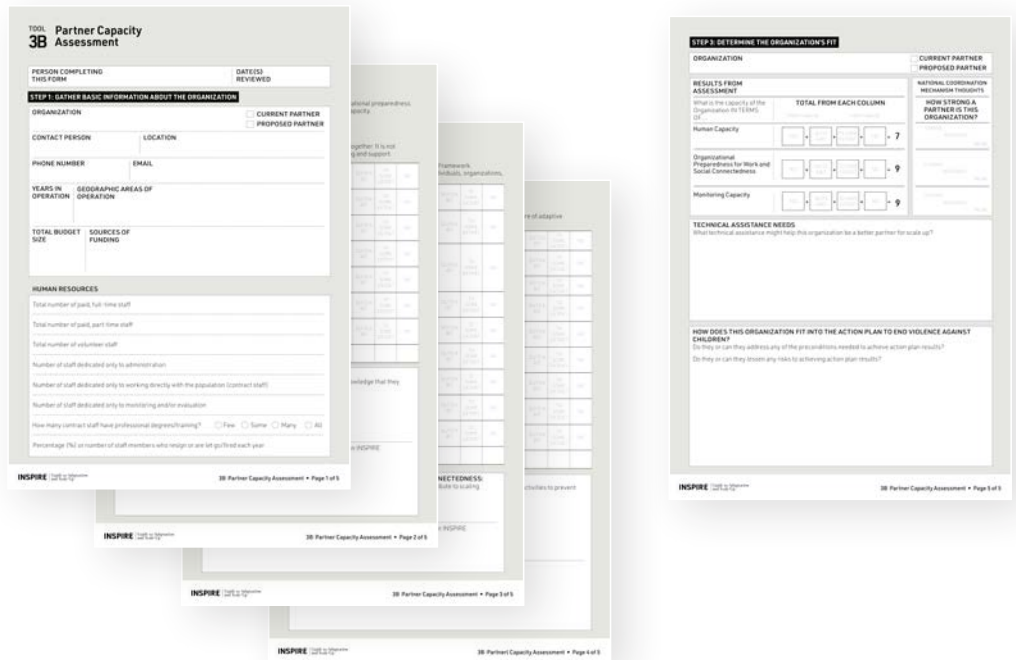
TOOL 3B Partner Capacity Assessment

PERSON COMPLETING THIS FORM
DATE(S) REVIEWED

STEP 1: GATHER BASIC INFORMATION ABOUT THE ORGANIZATION

ORGANIZATION
CURRENT PARTNER
PROPOSED PARTNER

CONTACT PERSON
LOCATION

PHONE NUMBER
EMAIL

YEARS IN OPERATION
GEOGRAPHIC AREAS OF OPERATION

TOTAL BUDGET SIZE
SOURCES OF FUNDING

HUMAN RESOURCES

Total number of paid, full-time staff

Total number of paid, part-time staff

Total number of volunteer staff

Number of staff dedicated only to administration

Number of staff dedicated only to working directly with the population (contract staff)

Number of staff dedicated only to monitoring and/or evaluation

How many contract staff have professional degrees/training? Few Some Many All

Percentage (%) or number of staff members who resign or are let go/fired each year

INSPIRE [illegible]
3B Partner Capacity Assessment • Page 1 of 5

INSPIRE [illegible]
3B Partner Capacity Assessment • Page 2 of 5

INSPIRE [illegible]
3B Partner Capacity Assessment • Page 3 of 5

INSPIRE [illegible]
3B Partner Capacity Assessment • Page 4 of 5

STEP 3: DETERMINE THE ORGANIZATION'S FIT

ORGANIZATION
CURRENT PARTNER
PROPOSED PARTNER

RESULTS FROM ASSESSMENT
What is the capacity of the Organization IN TERMS OF:
TOTAL FROM EACH COLUMN
NATIONAL COORDINATION MECHANISM THOUGHTS
HOW STRONG A PARTNER IS THIS ORGANIZATION?

Human Capacity = 7
Organizational Preparedness for Work and Social Connectedness = 9
Monitoring Capacity = 9

TECHNICAL ASSISTANCE NEEDS
What technical assistance might help this organization be a better partner for scale up?

HOW DOES THIS ORGANIZATION FIT INTO THE ACTION PLAN TO END VIOLENCE AGAINST CHILDREN?
Do they or can they address any of the preconditions needed to achieve action plan results?
Do they or can they lessen any risks to achieving action plan results?

INSPIRE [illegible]
3B Partner Capacity Assessment • Page 5 of 5